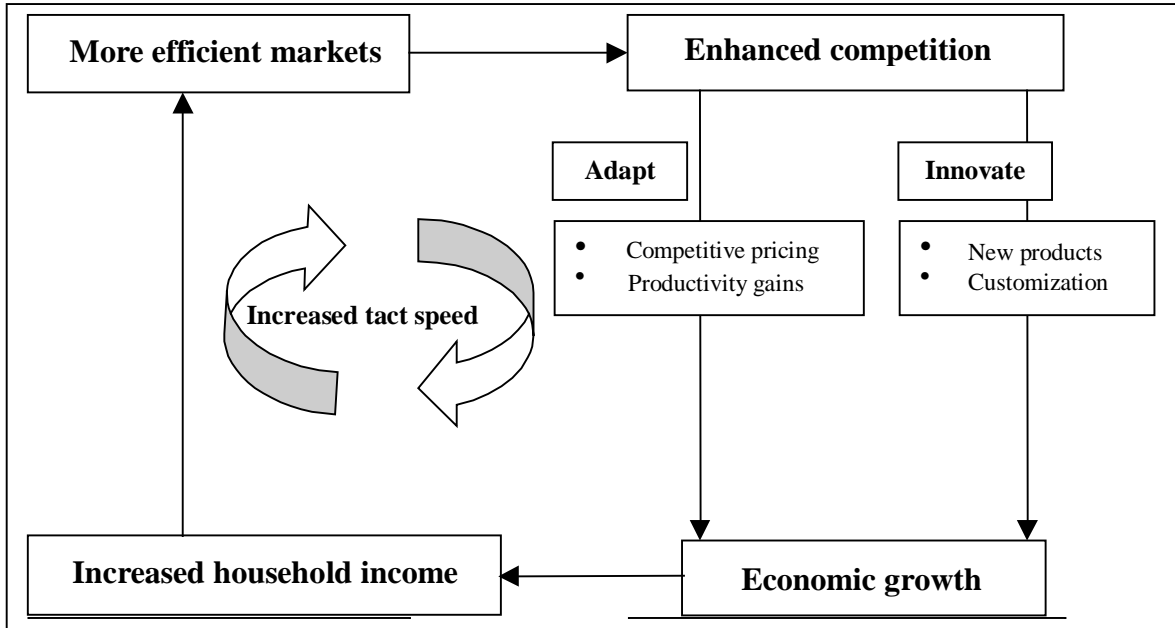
More efficient markets

Enhanced competition

Adapt

Innovate

- Competitive pricing
- Productivity gains

- New products
- Customization

Increased tact speed

Increased household income

Economic growth